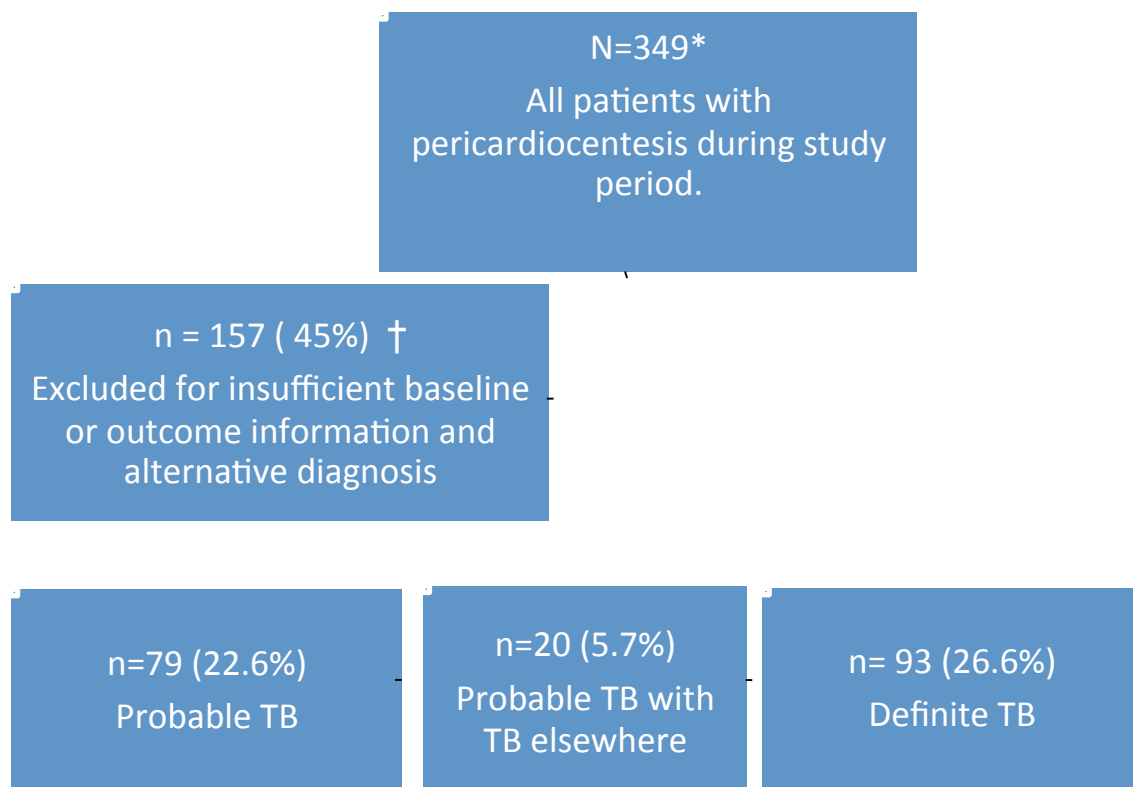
N=349*
All patients with pericardiocentesis during study period.

n = 157 ( 45%) †
Excluded for insufficient baseline or outcome information and alternative diagnosis

n=79 (22.6%)
Probable TB

n=20 (5.7%)
Probable TB with TB elsewhere

n= 93 (26.6%)
Definite TB